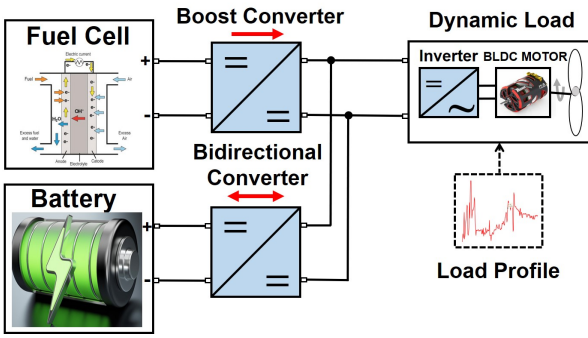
Fuel Cell

Electric current

Fuel

Air

$H_2$

$OH^-$

$H_2O$

Excess fuel and water

Excess Air

Anode

Electrolyte

Cathode

+

-

Boost Converter

=

=

Dynamic Load

Inverter

=

~

BLDC MOTOR

Bidirectional Converter

Battery

+

-

=

=

Load Profile